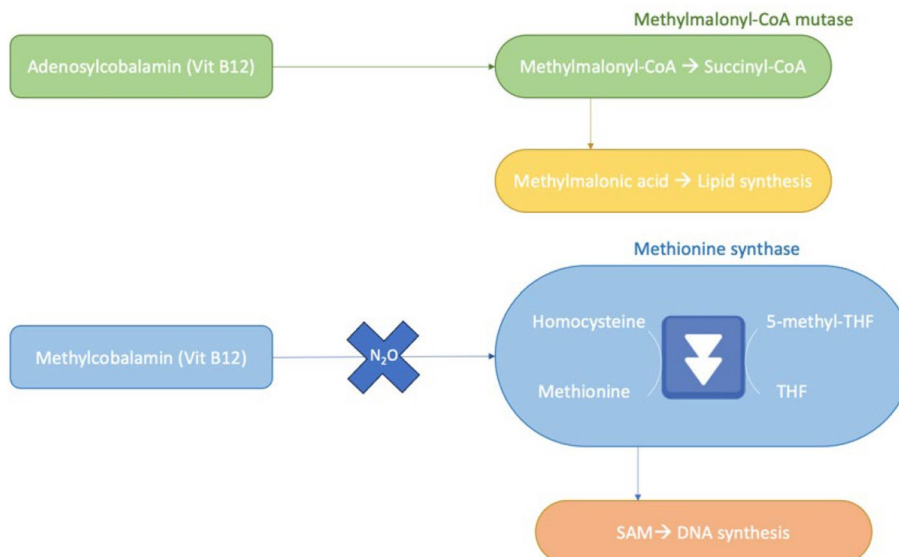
Methylmalonyl-CoA mutase

Adenosylcobalamin (Vit B12)

Methylmalonyl-CoA → Succinyl-CoA

Methylmalonic acid → Lipid synthesis

Methionine synthase

Methylcobalamin (Vit B12)

$N_2O$

Homocysteine

5-methyl-THF

Methionine

THF

SAM→ DNA synthesis